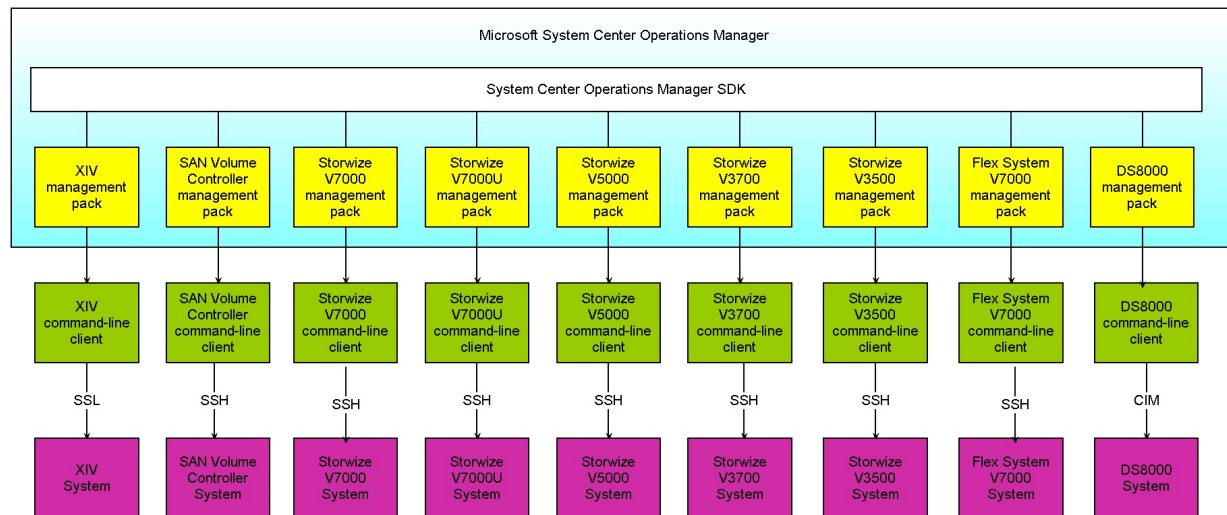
Microsoft System Center Operations Manager

System Center Operations Manager SDK

XIV management pack

SAN Volume Controller management pack

Storwize V7000 management pack

Storwize V7000U management pack

Storwize V5000 management pack

Storwize V3700 management pack

Storwize V3500 management pack

Flex System V7000 management pack

DS8000 management pack

XIV command-line client

SAN Volume Controller command-line client

Storwize V7000 command-line client

Storwize V7000U command-line client

Storwize V5000 command-line client

Storwize V3700 command-line client

Storwize V3500 command-line client

Flex System V7000 command-line client

DS8000 command-line client

SSL

SSH

SSH

SSH

SSH

SSH

SSH

SSH

CIM

XIV System

SAN Volume Controller System

Storwize V7000 System

Storwize V7000U System

Storwize V5000 System

Storwize V3700 System

Storwize V3500 System

Flex System V7000 System

DS8000 System